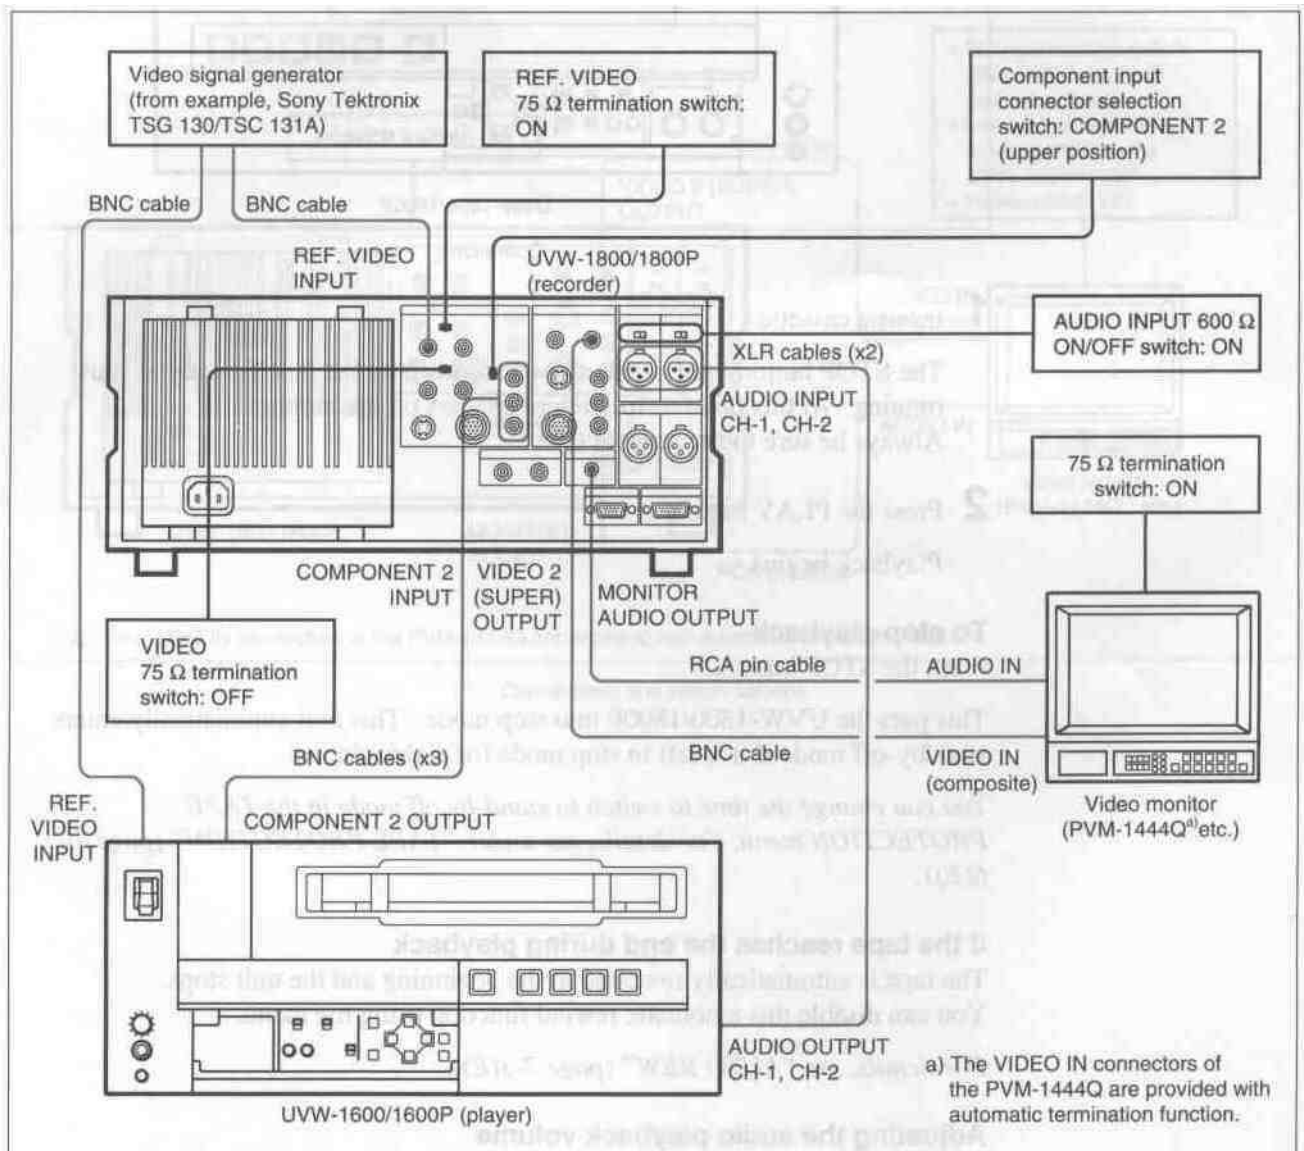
Video signal generator (from example, Sony Tektronix TSG 130/TSC 131A)

REF. VIDEO 75 Ω termination switch: ON

Component input connector selection switch: COMPONENT 2 (upper position)

BNC cable

BNC cable

REF. VIDEO INPUT

UVW-1800/1800P (recorder)

AUDIO INPUT 600 Ω ON/OFF switch: ON

XLR cables (x2)

AUDIO INPUT CH-1, CH-2

75 Ω termination switch: ON

COMPONENT 2 INPUT

VIDEO 2 (SUPER) OUTPUT

MONITOR AUDIO OUTPUT

VIDEO 75 Ω termination switch: OFF

RCA pin cable

AUDIO IN

BNC cable

VIDEO IN (composite)

BNC cables (x3)

REF. VIDEO INPUT

COMPONENT 2 OUTPUT

Video monitor (PVM-1444Q$^{a)}$etc.)

AUDIO OUTPUT CH-1, CH-2

a) The VIDEO IN connectors of the PVM-1444Q are provided with automatic termination function.

UVW-1600/1600P (player)